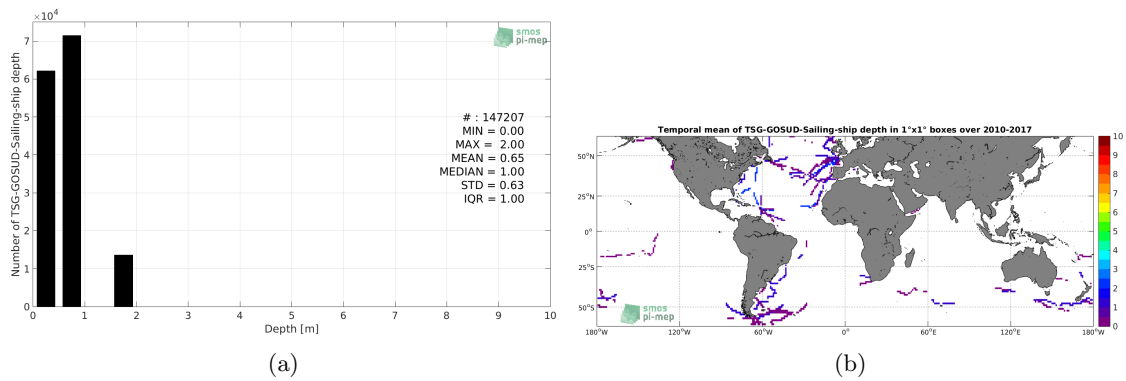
$\times 10^4$
7
6
5
4
3
2
1
0
Number of TSG-GOSUD-Sailing-ship depth
smos pi-mep
# : 147207
MIN = 0.00
MAX = 2.00
MEAN = 0.65
MEDIAN = 1.00
STD = 0.63
IQR = 1.00
0 1 2 3 4 5 6 7 8 9 10
Depth [m]
(a)

Temporal mean of TSG-GOSUD-Sailing-ship depth in 1°x1° boxes over 2010-2017
50°N
25°N
0°
25°S
50°S
smos pi-mep
180°W 120°W 60°W 0° 60°E 120°E 180°W
10
9
8
7
6
5
4
3
2
1
0
(b)